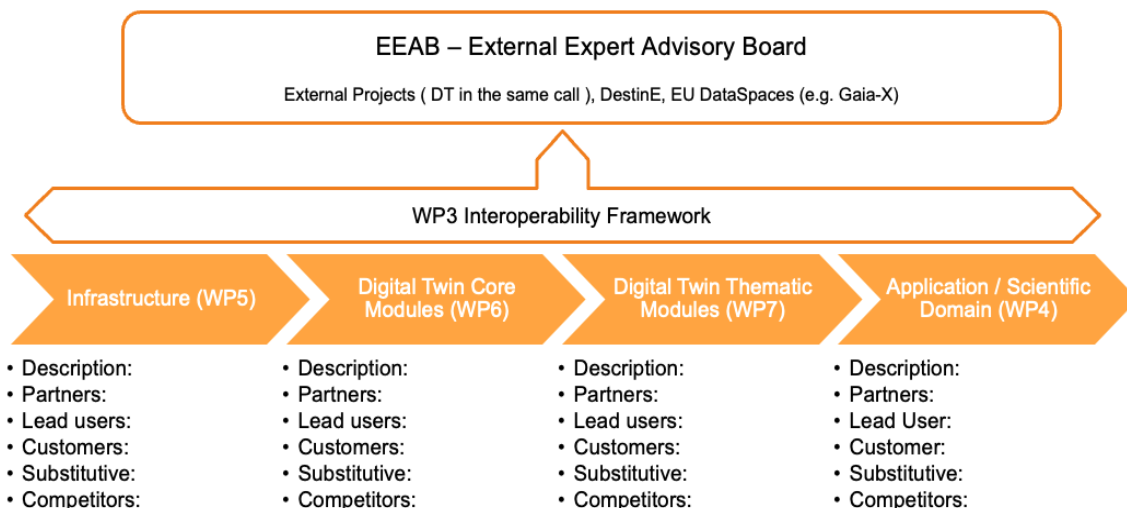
EEAB – External Expert Advisory Board

External Projects ( DT in the same call ), DestinE, EU DataSpaces (e.g. Gaia-X)

WP3 Interoperability Framework

Infrastructure (WP5)

Digital Twin Core Modules (WP6)

Digital Twin Thematic Modules (WP7)

Application / Scientific Domain (WP4)

• Description:
• Partners:
• Lead users:
• Customers:
• Substitutive:
• Competitors:

• Description:
• Partners:
• Lead users:
• Customers:
• Substitutive:
• Competitors:

• Description:
• Partners:
• Lead users:
• Customers:
• Substitutive:
• Competitors:

• Description:
• Partners:
• Lead User:
• Customer:
• Substitutive:
• Competitors: